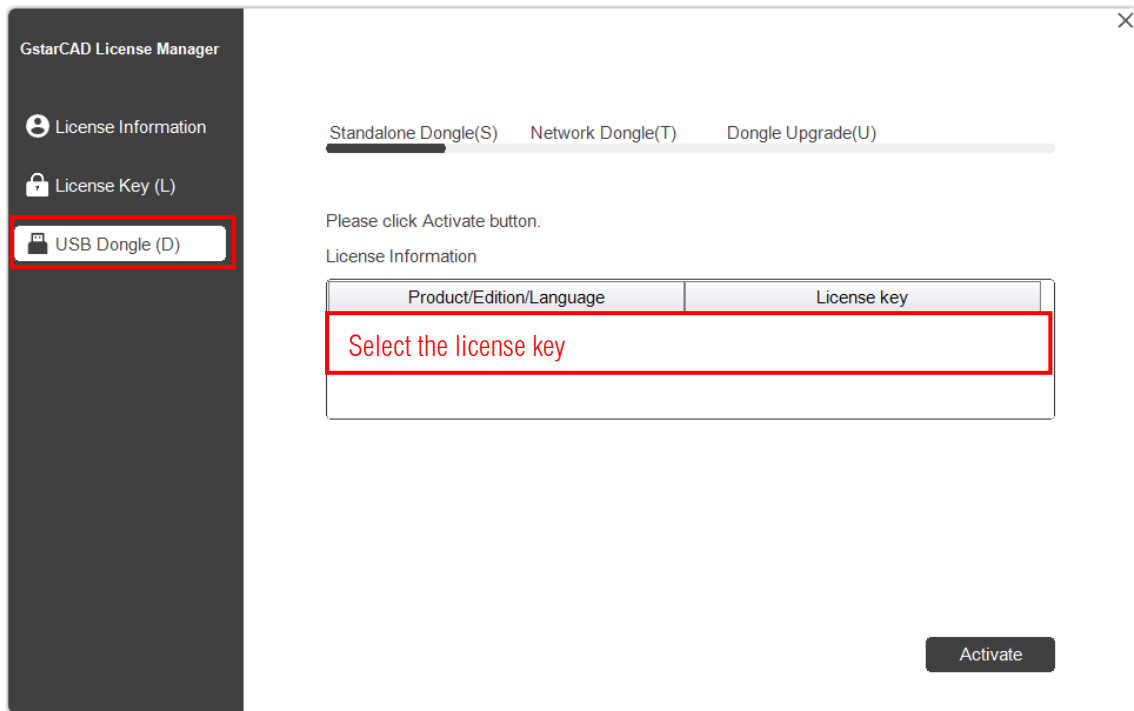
GstarCAD License Manager

License Information

License Key (L)

USB Dongle (D)

×

Standalone Dongle(S) Network Dongle(T) Dongle Upgrade(U)

Please click Activate button.

License Information

| Product/Edition/Language | License key |
|---|---|

Select the license key

Activate